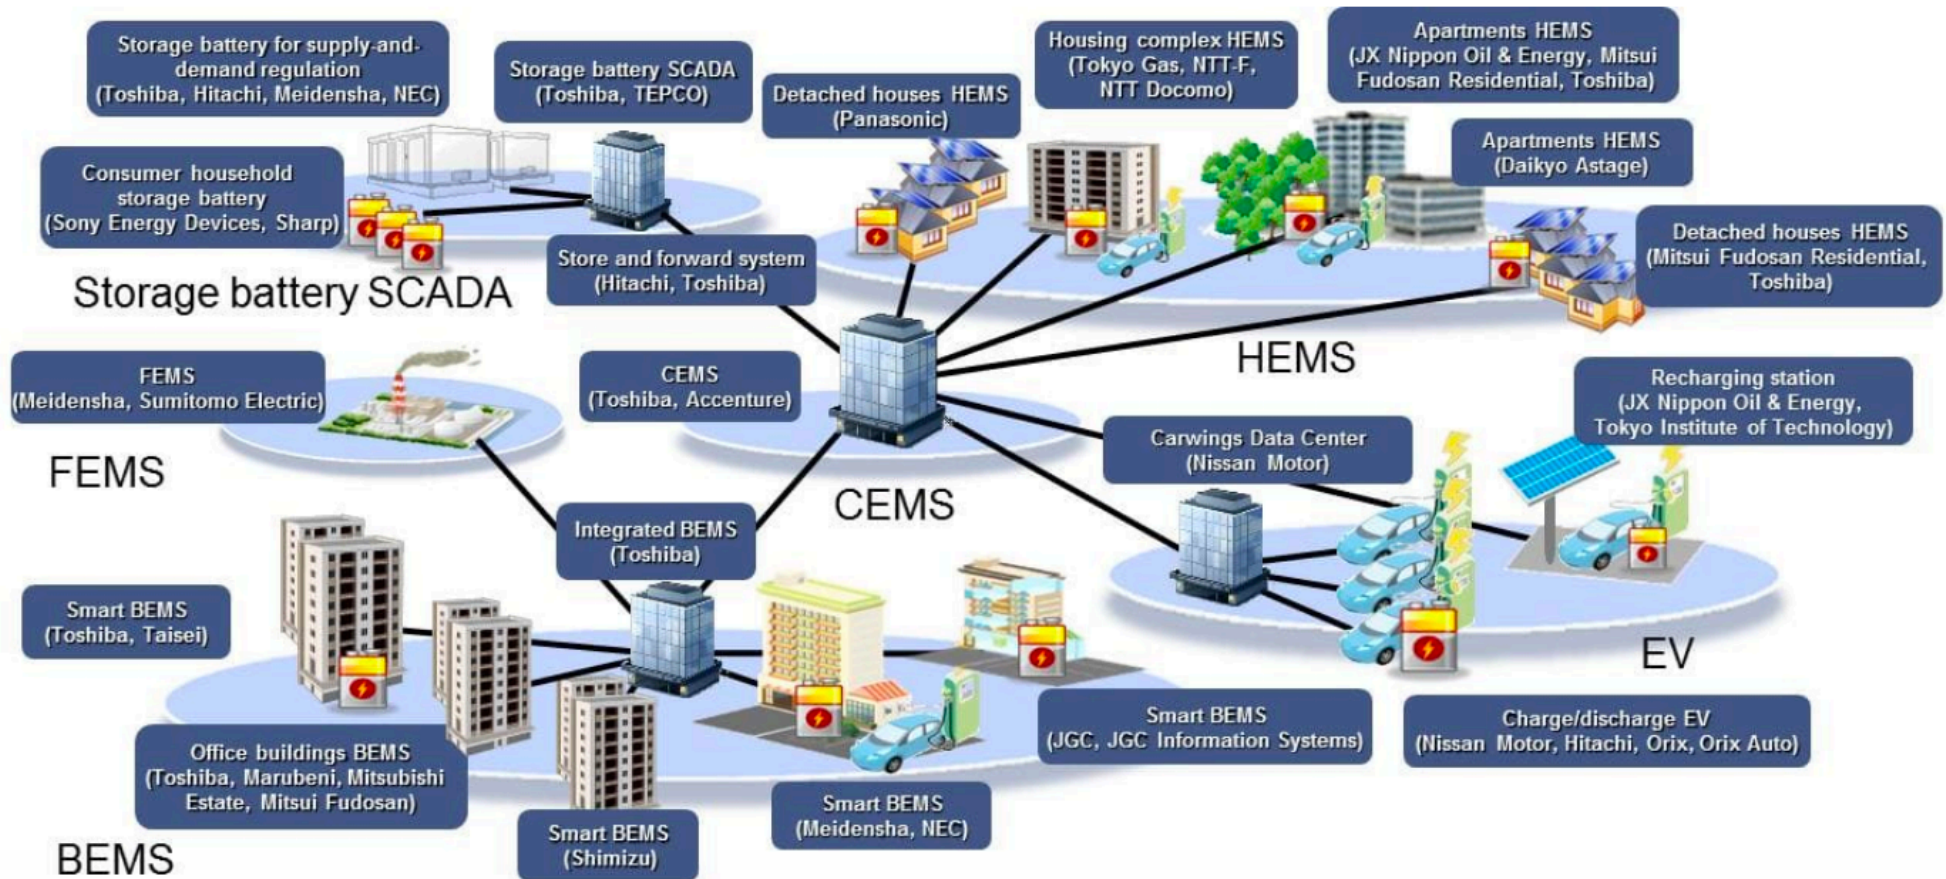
Storage battery for supply-and-demand regulation (Toshiba, Hitachi, Meidensha, NEC)

Storage battery SCADA (Toshiba, TEPCO)

Detached houses HEMS (Panasonic)

Housing complex HEMS (Tokyo Gas, NTT-F, NTT Docomo)

Apartments HEMS (JX Nippon Oil & Energy, Mitsui Fudosan Residential, Toshiba)

Apartments HEMS (Daikyo Astage)

Consumer household storage battery (Sony Energy Devices, Sharp)

Store and forward system (Hitachi, Toshiba)

Detached houses HEMS (Mitsui Fudosan Residential, Toshiba)

Storage battery SCADA

HEMS

FEMS (Meidensha, Sumitomo Electric)

CEMS (Toshiba, Accenture)

Recharging station (JX Nippon Oil & Energy, Tokyo Institute of Technology)

Carwings Data Center (Nissan Motor)

FEMS

CEMS

Integrated BEMS (Toshiba)

Smart BEMS (Toshiba, Taisei)

EV

Smart BEMS (JGC, JGC Information Systems)

Charge/discharge EV (Nissan Motor, Hitachi, Orix, Orix Auto)

Office buildings BEMS (Toshiba, Marubeni, Mitsubishi Estate, Mitsui Fudosan)

Smart BEMS (Meidensha, NEC)

Smart BEMS (Shimizu)

BEMS